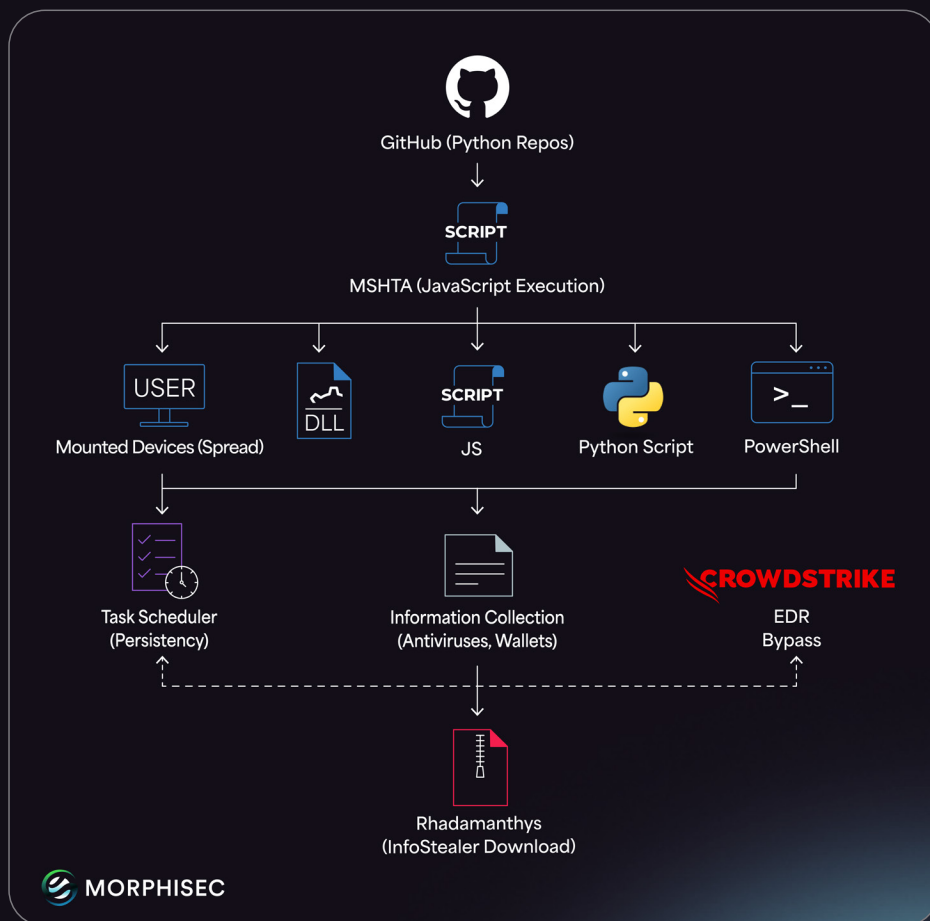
GitHub (Python Repos)

SCRIPT

MSHTA (JavaScript Execution)

USER

Mounted Devices (Spread)

DLL

SCRIPT

JS

Python Script

>_

PowerShell

Task Scheduler (Persistency)

Information Collection (Antiviruses, Wallets)

CROWDSTRIKE

EDR Bypass

Rhadamanthys (InfoStealer Download)

MORPHISEC